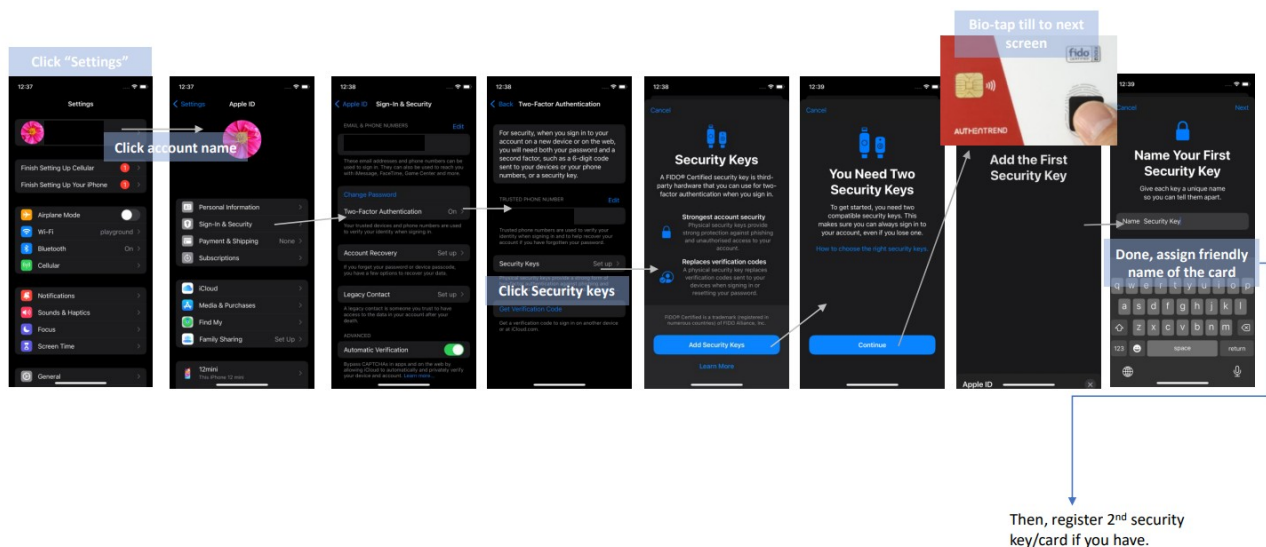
Click "Settings"

12:37

Settings

Click account name

Finish Setting Up Cellular

Finish Setting Up Your iPhone

Airplane Mode

Wi-Fi playground

Bluetooth On

Cellular

Notifications

Sounds & Haptics

Focus

Screen Time

General

12:37

Settings Apple ID

Personal Information

Sign-In & Security

Payment & Shipping None

Subscriptions

iCloud

Media & Purchases

Find My

Family Sharing Set Up

12mini

This iPhone 12 mini

12:38

Apple ID Sign-In & Security

EMAIL & PHONE NUMBERS Edit

These email addresses and phone numbers can be used to sign in. They can also be used to reach you with iMessage, FaceTime, Game Center and more.

Change Password

Two-Factor Authentication On

Your trusted devices and phone numbers are used to verify your identity when signing in.

Account Recovery Set up

If you forget your password or device passcode, you have a few options to recover your data.

Legacy Contact Set up

A legacy contact is someone you trust to have access to the data in your account after your death.

ADVANCED

Automatic Verification

Bypass CAPTCHAs in apps and on the web by allowing iCloud to automatically and privately verify your device and account. Learn more...

12:38

Back Two-Factor Authentication

For security, when you sign in to your account on a new device or on the web, you will need both your password and a second factor, such as a 6-digit code sent to your devices or your phone numbers, or a security key.

TRUSTED PHONE NUMBER Edit

Trusted phone numbers are used to verify your identity when signing in and to help recover your account if you have forgotten your password.

Security Keys Set up

Click Security keys

Get Verification Code

Get a verification code to sign in on another device or at iCloud.com.

12:38

Cancel

Security Keys

A FIDO® Certified security key is third-party hardware that you can use for two-factor authentication when you sign in.

Strongest account security
Physical security keys provide strong protection against phishing and unauthorised access to your account.

Replaces verification codes
A physical security key replaces verification codes sent to your devices when signing in or resetting your password.

FIDO® Certified is a trademark (registered in numerous countries) of FIDO Alliance, Inc.

Add Security Keys

Learn More

12:39

Cancel

You Need Two Security Keys

To get started, you need two compatible security keys. This makes sure you can always sign in to your account, even if you lose one.

How to choose the right security keys

Continue

Bio-tap till to next screen

fido

AUTHENTREND

Add the First Security Key

Apple ID

Cancel Next

Name Your First Security Key

Give each key a unique name so you can tell them apart.

Name Security Key

Done, assign friendly name of the card

q w e r t y u i o p

a s d f g h j k l

z x c v b n m

123 space return

Then, register 2$^{nd}$ security key/card if you have.